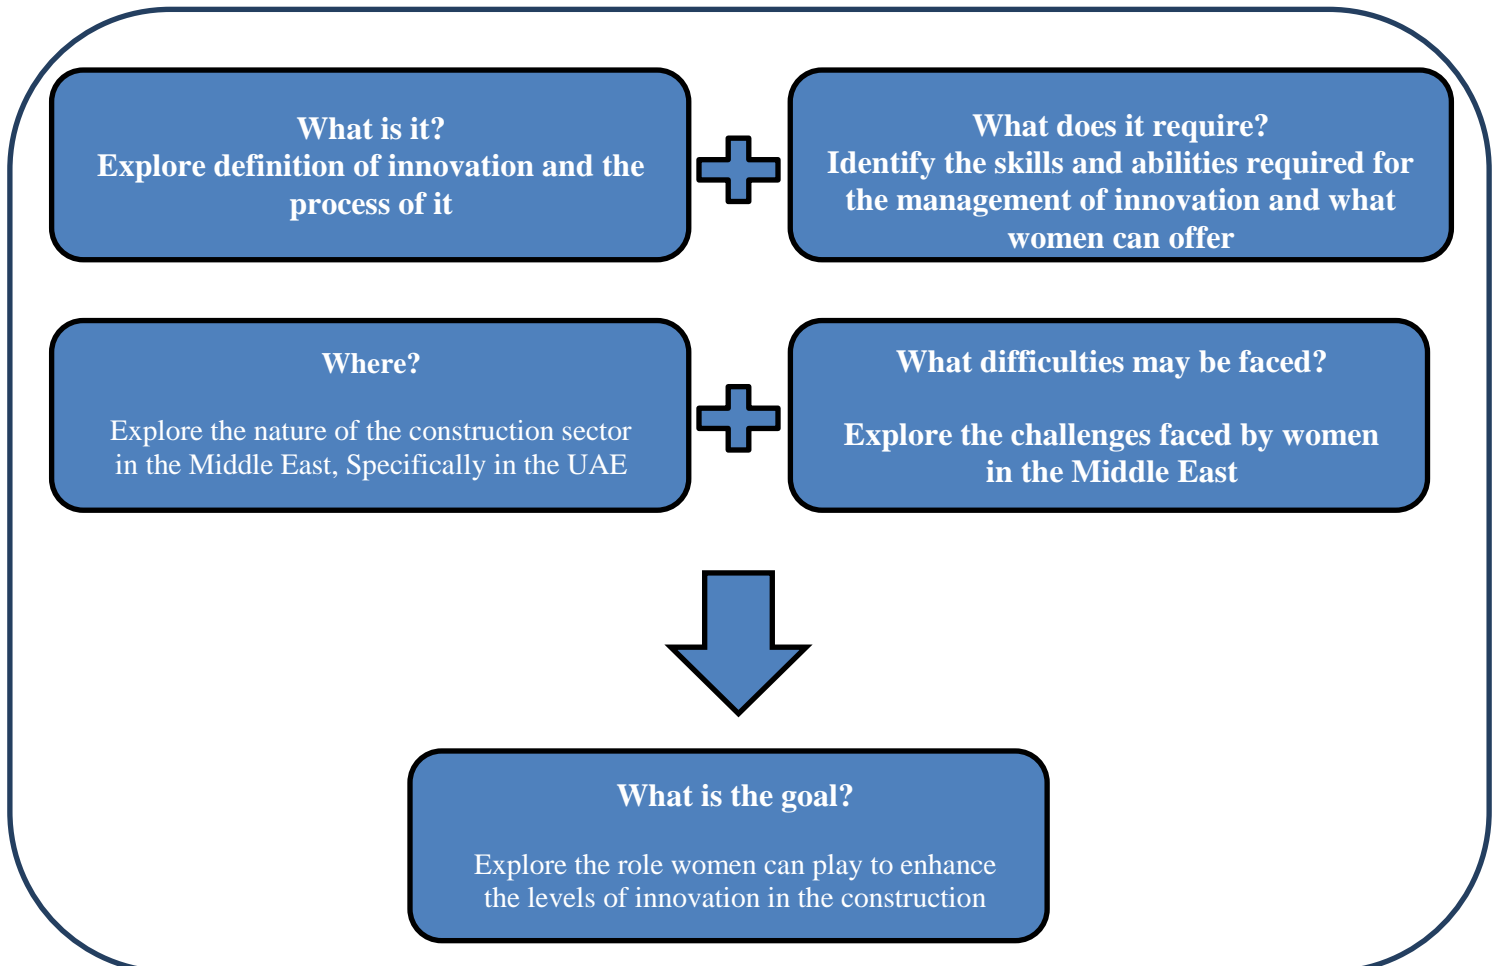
What is it?
Explore definition of innovation and the process of it

What does it require?
Identify the skills and abilities required for the management of innovation and what women can offer

Where?

Explore the nature of the construction sector in the Middle East, Specifically in the UAE

What difficulties may be faced?

Explore the challenges faced by women in the Middle East

What is the goal?

Explore the role women can play to enhance the levels of innovation in the construction